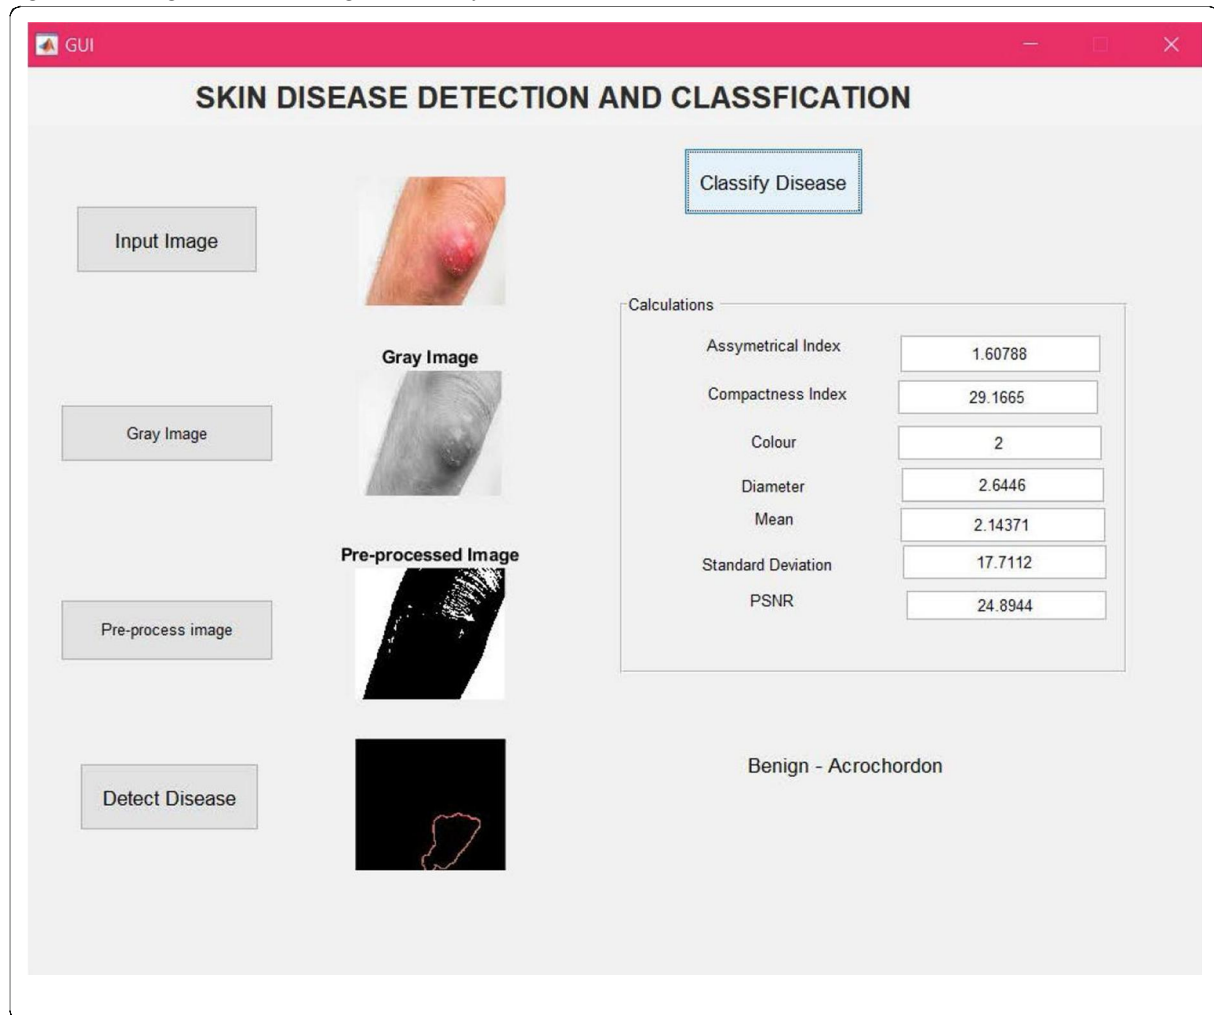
GUI

SKIN DISEASE DETECTION AND CLASSFICATION

Classify Disease

Input Image

Calculations

Gray Image

Assymetrical Index 1.60788

Compactness Index 29.1665

Gray Image

Colour 2

Diameter 2.6446

Mean 2.14371

Pre-processed Image

Standard Deviation 17.7112

PSNR 24.8944

Pre-process image

Detect Disease

Benign - Acrochordon